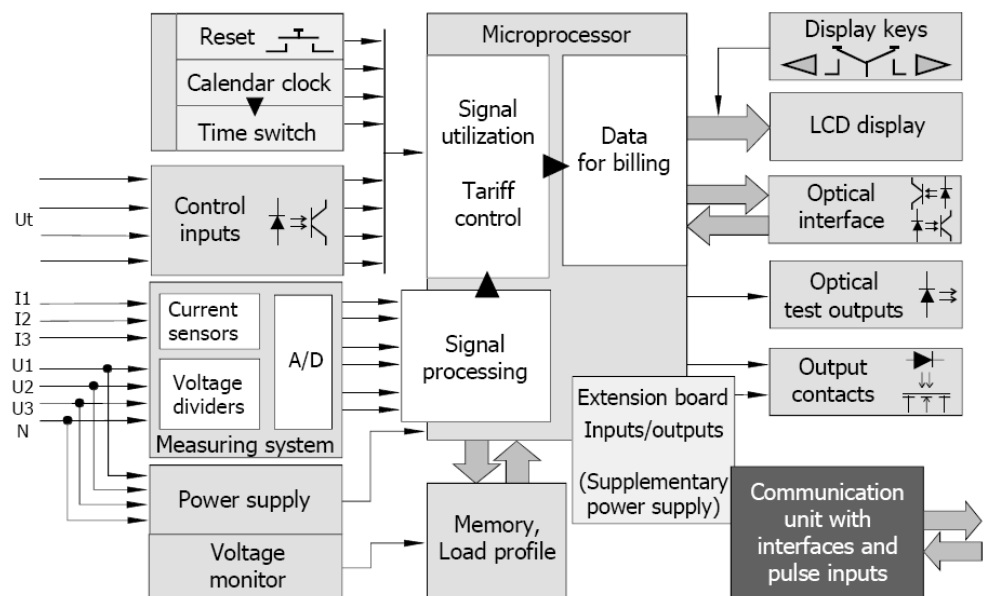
Reset

Calendar clock

Time switch

Microprocessor

Signal utilization

Tariff control

Data for billing

Display keys

LCD display

Optical interface

Ut

Control inputs

Optical test outputs

I1
I2
I3

Current sensors

A/D

Signal processing

U1
U2
U3
N

Voltage dividers

Measuring system

Output contacts

Extension board Inputs/outputs

(Supplementary power supply)

Power supply

Memory, Load profile

Communication unit with interfaces and pulse inputs

Voltage monitor